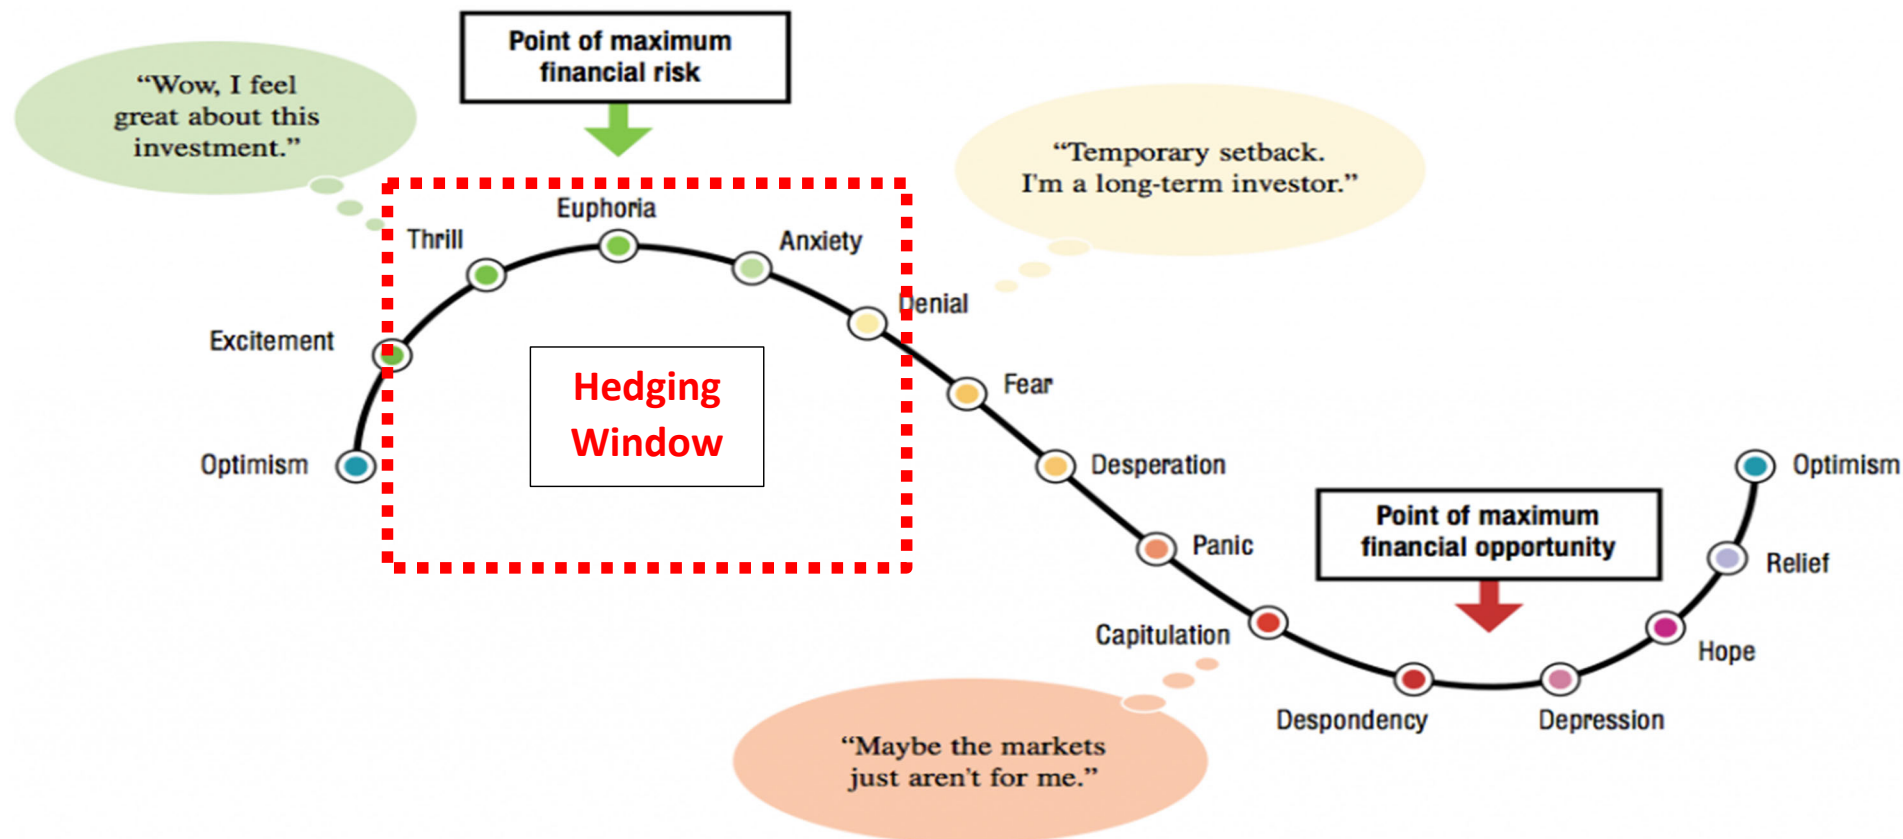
"Wow, I feel great about this investment."

Point of maximum financial risk

"Temporary setback. I'm a long-term investor."

Euphoria

Thrill

Anxiety

Denial

Excitement

Hedging Window

Fear

Optimism

Desperation

Optimism

Point of maximum financial opportunity

Panic

Relief

Capitulation

Hope

Despondency

Depression

"Maybe the markets just aren't for me."